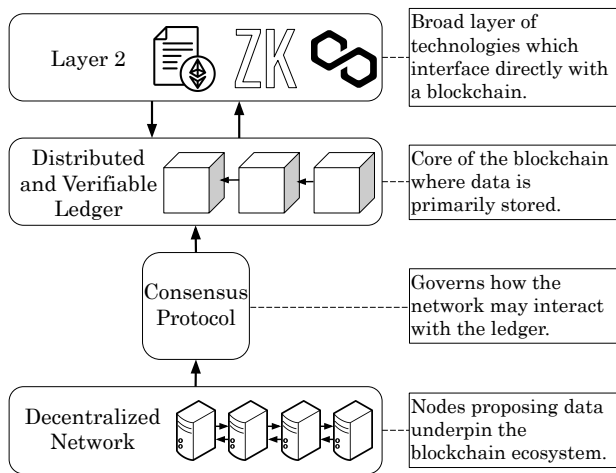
Layer 2

ZK

Broad layer of technologies which interface directly with a blockchain.

Distributed and Verifiable Ledger

Core of the blockchain where data is primarily stored.

Consensus Protocol

Governs how the network may interact with the ledger.

Decentralized Network

Nodes proposing data underpin the blockchain ecosystem.